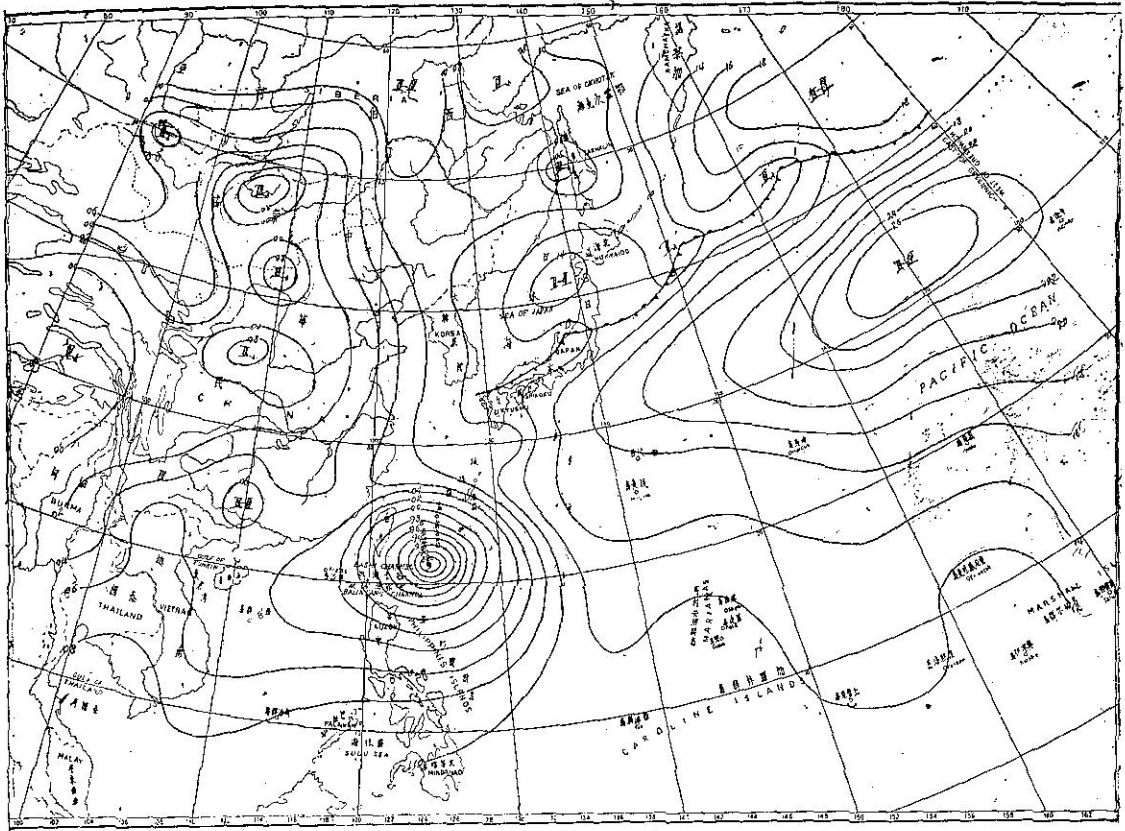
80
90
100
110
120
130
140
150
160
170
180
170
SIBERIA
SEA OF OKHOTSK
KAMCHATKA
SAKHALIN
HOKKAIDO
SEA OF JAPAN
KOREA
JAPAN
KYUSHU
SHIKOKU
CHINA
PACIFIC OCEAN
BURMA
THAILAND
VIETNAM
GULF OF TONKIN
GULF OF THAILAND
BASHI CHANNEL
BALINTANG CHANNEL
LUZON
PHILIPPINE ISLANDS
PALAWAN
SULU SEA
MINDANAO
MALAY
MARIANAS
MARSHALL
CAROLINE ISLANDS
L
L
L
L
L
H
H
H